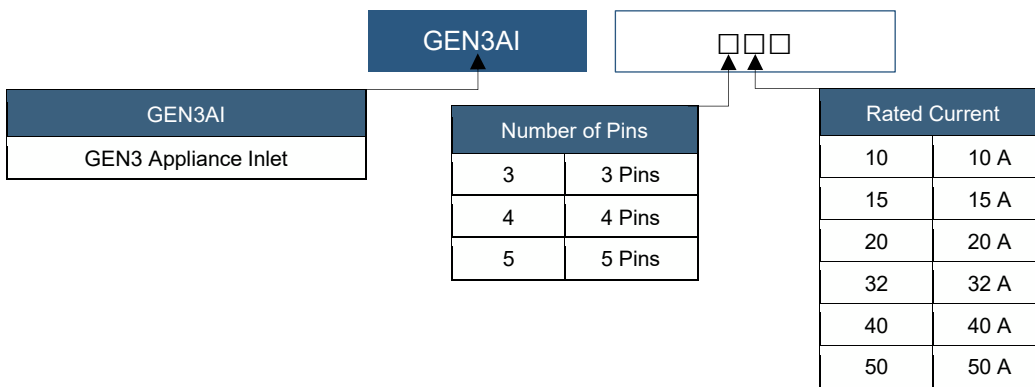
GEN3AI

□□□

| GEN3AI |
|---|
| GEN3 Appliance Inlet |

| Number of Pins | |
|---|---|
| 3 | 3 Pins |
| 4 | 4 Pins |
| 5 | 5 Pins |

| Rated Current | |
|---|---|
| 10 | 10 A |
| 15 | 15 A |
| 20 | 20 A |
| 32 | 32 A |
| 40 | 40 A |
| 50 | 50 A |